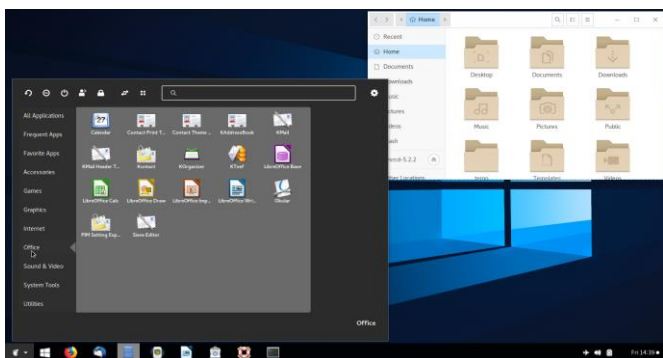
Home

Recent
Home
Documents
wnloads
sic
tures
deos
ash
xos-5.2.2
her Locations

Desktop
Documents
Downloads
Music
Pictures
Public
temp
Templates
Videos

All Applications
Frequent Apps
Favorite Apps
Accessories
Games
Graphics
Internet
Office
Sound & Video
System Tools
Utilities

Calendar
Contact Print T...
Contact Theme ...
KAddressBook
KMail
KMail Header T...
Kontact
KOrganizer
KTnef
LibreOffice Base
LibreOffice Calc
LibreOffice Draw
LibreOffice Impr...
LibreOffice Wri...
Okular
PIM Setting Exp...
Sieve Editor

Office

Fri 14:39